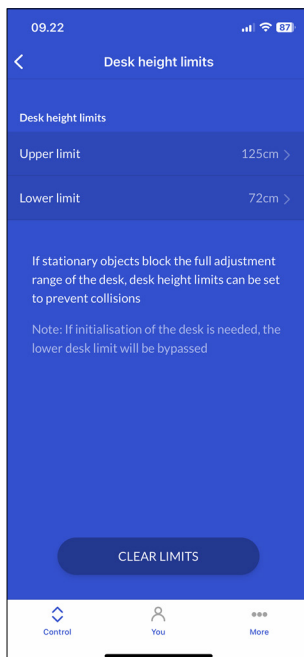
09.22
87

Desk height limits

Desk height limits

Upper limit 125cm

Lower limit 72cm

If stationary objects block the full adjustment range of the desk, desk height limits can be set to prevent collisions

Note: If initialisation of the desk is needed, the lower desk limit will be bypassed

CLEAR LIMITS

Control
You
More